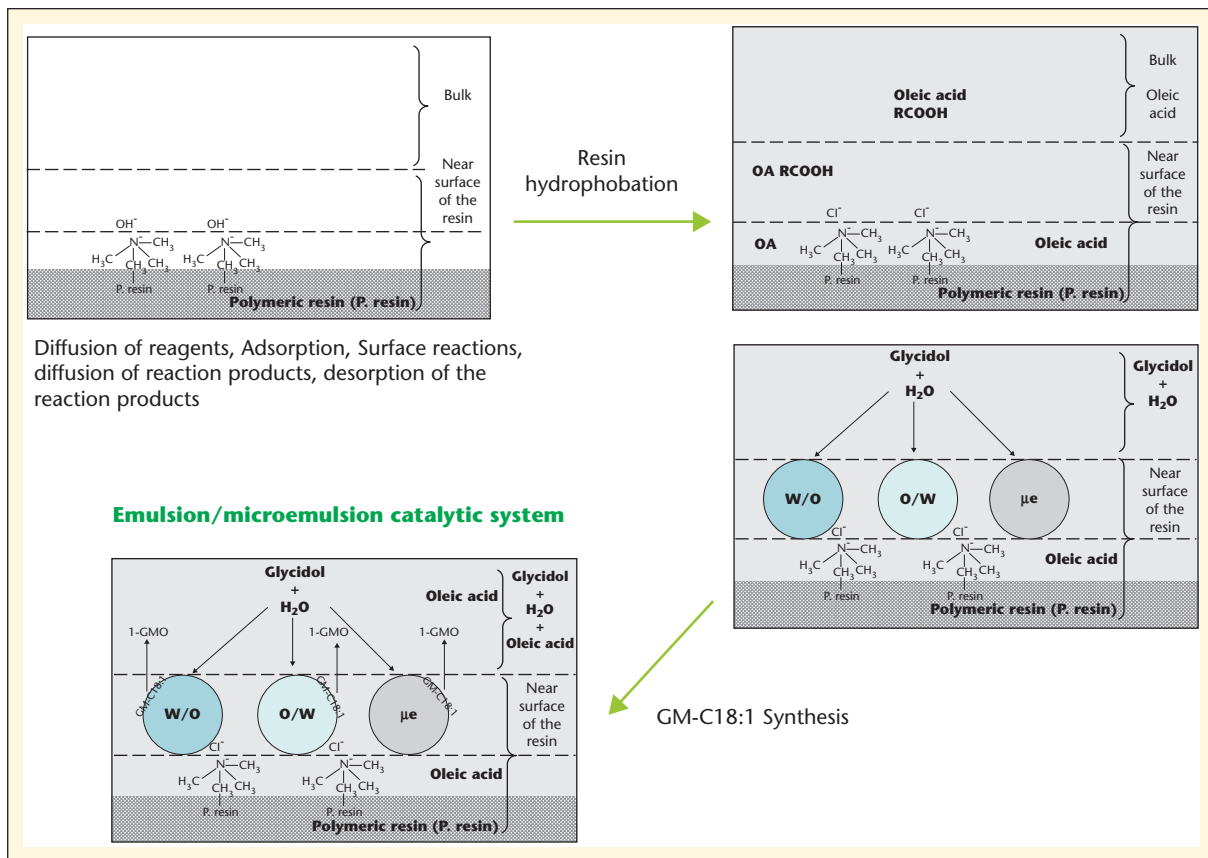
Bulk

Near surface of the resin

$OH^-$ $N^+$ $-CH_3$ $H_3C$ $CH_3$ $CH_3$ P. resin

$OH^-$ $N^+$ $-CH_3$ $H_3C$ $CH_3$ $CH_3$ P. resin

Polymeric resin (P. resin)

Diffusion of reagents, Adsorption, Surface reactions, diffusion of reaction products, desorption of the reaction products

Resin hydrophobation

Oleic acid RCOOH

Bulk

Oleic acid

OA RCOOH

Near surface of the resin

$Cl^-$ $N^+$ $-CH_3$ $H_3C$ $CH_3$ $CH_3$ P. resin

$Cl^-$ $N^+$ $-CH_3$ $H_3C$ $CH_3$ $CH_3$ P. resin

OA

Oleic acid

Polymeric resin (P. resin)

Glycidol + $H_2O$

Glycidol + $H_2O$

W/O

O/W

μe

Near surface of the resin

$Cl^-$ $N^+$ $-CH_3$ $H_3C$ $CH_3$ $CH_3$ P. resin

$Cl^-$ $N^+$ $-CH_3$ $H_3C$ $CH_3$ $CH_3$ P. resin

Oleic acid

Polymeric resin (P. resin)

Emulsion/microemulsion catalytic system

Glycidol + $H_2O$

Oleic acid

Glycidol + $H_2O$ + Oleic acid

1-GMO

1-GMO

1-GMO

GM-C18:1

GM-C18:1

GM-C18:1

W/O

O/W

μe

Near surface of the resin

$Cl^-$ $N^+$ $-CH_3$ $H_3C$ $CH_3$ $CH_3$ P. resin

$Cl^-$ $N^+$ $-CH_3$ $H_3C$ $CH_3$ $CH_3$ P. resin

Oleic acid

Polymeric resin (P. resin)

GM-C18:1 Synthesis